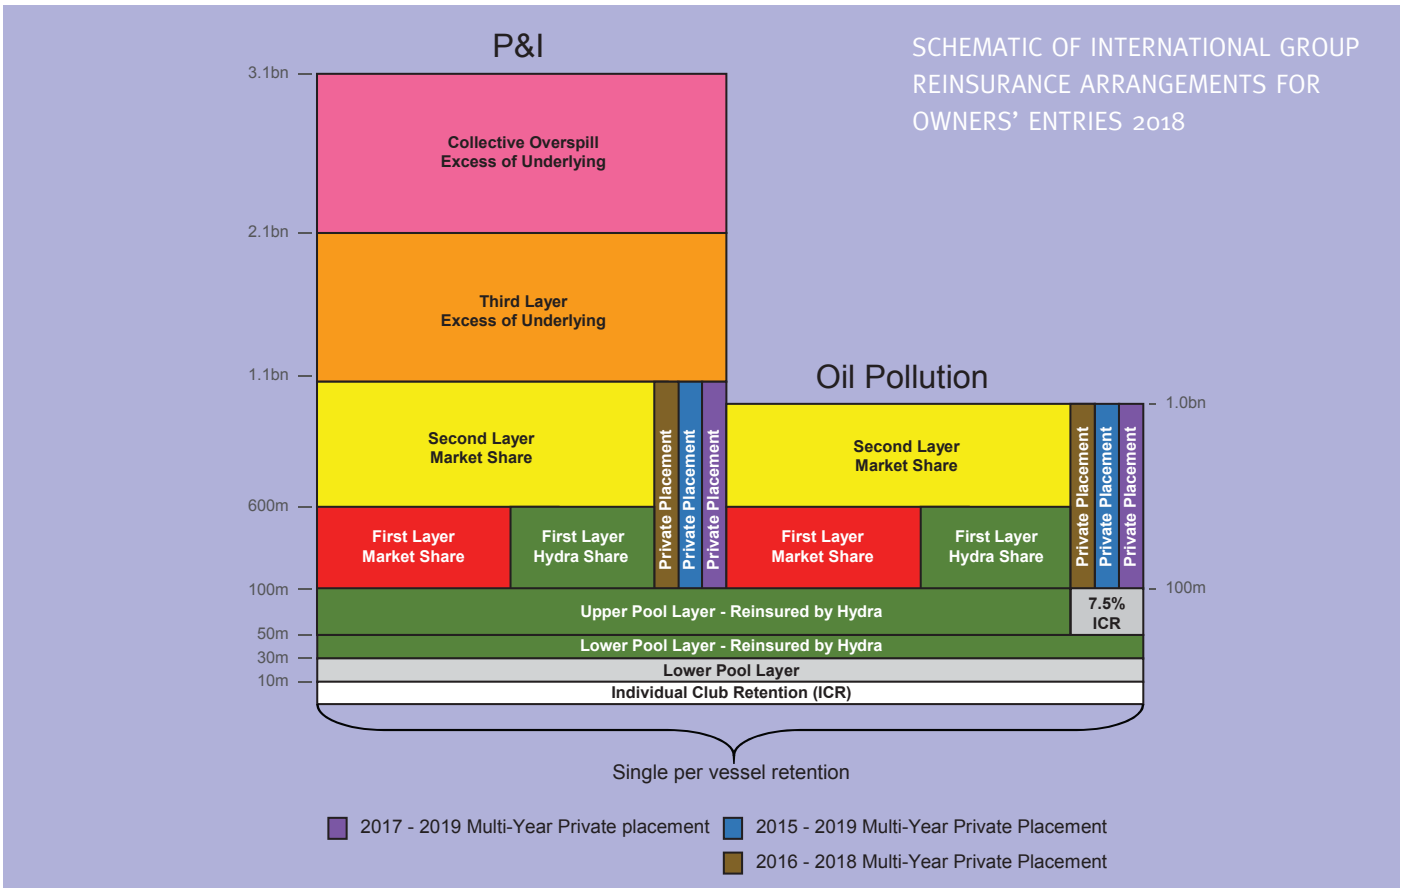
P&I

SCHEMATIC OF INTERNATIONAL GROUP REINSURANCE ARRANGEMENTS FOR OWNERS' ENTRIES 2018

3.1bn
2.1bn
1.1bn
600m
100m
50m
30m
10m

Collective Overspill
Excess of Underlying

Third Layer
Excess of Underlying

Second Layer
Market Share

Private Placement
Private Placement
Private Placement

First Layer
Market Share

First Layer
Hydra Share

Oil Pollution

1.0bn

Second Layer
Market Share

Private Placement
Private Placement
Private Placement

First Layer
Market Share

First Layer
Hydra Share

100m

Upper Pool Layer - Reinsured by Hydra

7.5%
ICR

Lower Pool Layer - Reinsured by Hydra

Lower Pool Layer

Individual Club Retention (ICR)

Single per vessel retention

2017 - 2019 Multi-Year Private placement
2015 - 2019 Multi-Year Private Placement
2016 - 2018 Multi-Year Private Placement